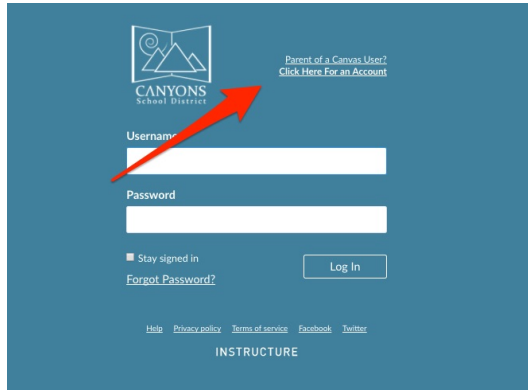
CANYONS
School District

Parent of a Canvas User?
Click Here For an Account

Usernam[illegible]

Password

Stay signed in

Forgot Password?

Log In

Help Privacy policy Terms of service Facebook Twitter

INSTRUCTURE